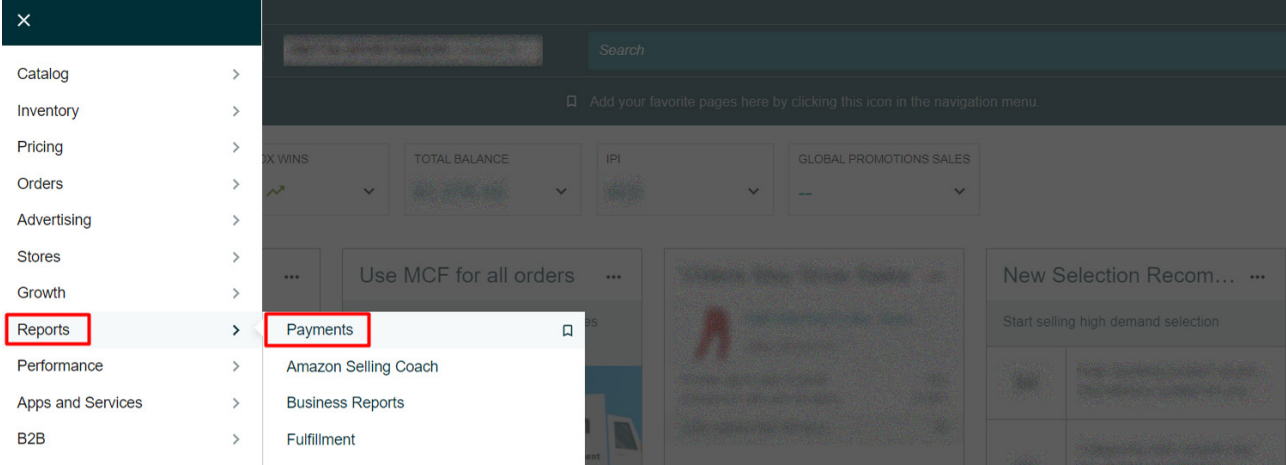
×

Catalog >
Inventory >
Pricing >
Orders >
Advertising >
Stores >
Growth >
Reports >
Performance >
Apps and Services >
B2B >

Payments
Amazon Selling Coach
Business Reports
Fulfillment

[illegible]

Search

Add your favorite pages here by clicking this icon in the navigation menu.

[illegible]X WINS

TOTAL BALANCE
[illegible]

IPI
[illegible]

GLOBAL PROMOTIONS SALES
--

...

Use MCF for all orders ...

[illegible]

New Selection Recom... ...

Start selling high demand selection